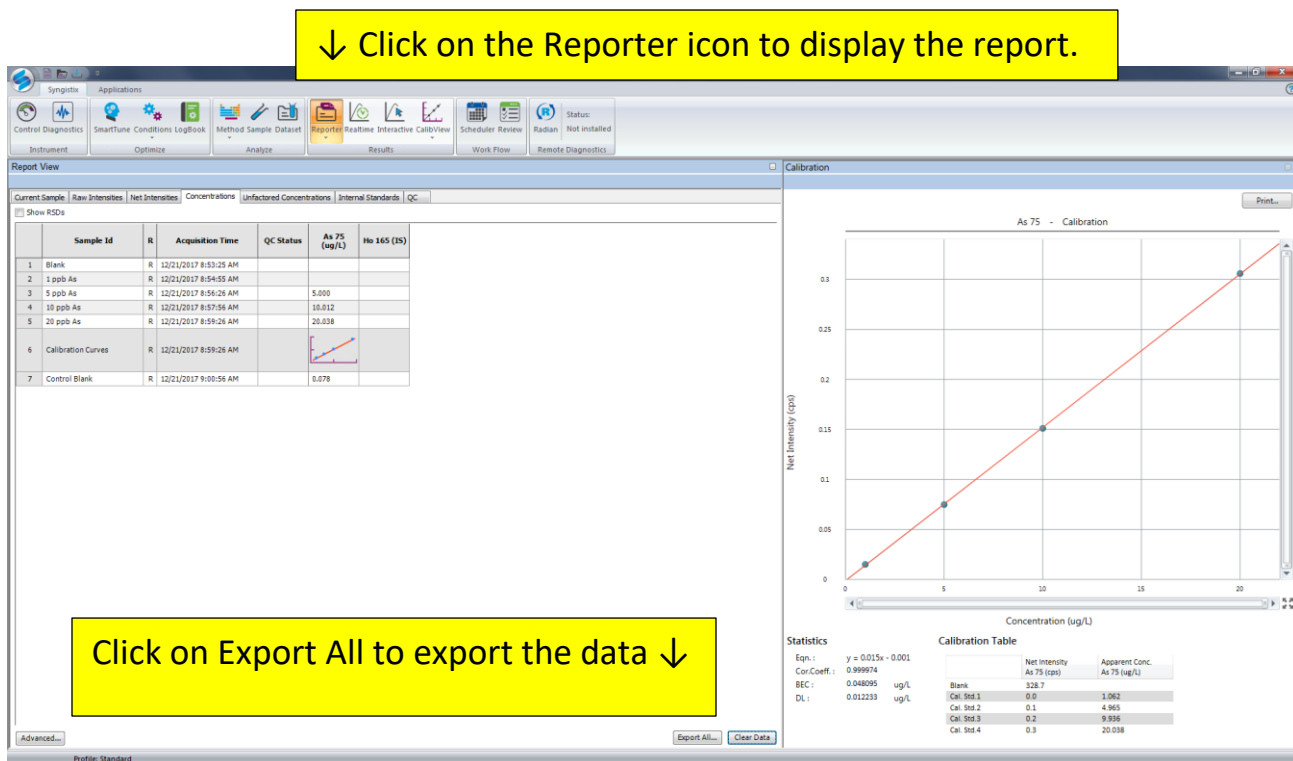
↓ Click on the Reporter icon to display the report.

Syngistix Applications

Control Diagnostics
Instrument
SmartTune Conditions LogBook
Optimize
Method Sample Dataset
Analyze
Reporter Realtime Interactive CalibView
Results
Scheduler Review
Work Flow
Radian Status: Not installed
Remote Diagnostics

Report View

Current Sample | Raw Intensities | Net Intensities | Concentrations | Unfactored Concentrations | Internal Standards | QC

Show RSDs

| | Sample Id | R | Acquisition Time | QC Status | As 75 (ug/L) | Ho 165 (IS) |
|---|---|---|---|---|---|---|
| 1 | Blank | R | 12/21/2017 8:53:25 AM | | | |
| 2 | 1 ppb As | R | 12/21/2017 8:54:55 AM | | | |
| 3 | 5 ppb As | R | 12/21/2017 8:56:26 AM | | 5.000 | |
| 4 | 10 ppb As | R | 12/21/2017 8:57:56 AM | | 10.012 | |
| 5 | 20 ppb As | R | 12/21/2017 8:59:26 AM | | 20.038 | |
| 6 | Calibration Curves | R | 12/21/2017 8:59:26 AM | | | |
| 7 | Control Blank | R | 12/21/2017 9:00:56 AM | | 0.078 | |

Click on Export All to export the data ↓

Advanced...
Export All... Clear Data

Calibration

Print...

As 75 - Calibration

Net Intensity (cps)
0.3
0.25
0.2
0.15
0.1
0.05
0
0 5 10 15 20
Concentration (ug/L)

Statistics
Eqn. : y = 0.015x - 0.001
Cor.Coeff. : 0.999974
BEC : 0.048095 ug/L
DL : 0.012233 ug/L

Calibration Table

| | Net Intensity As 75 (cps) | Apparent Conc. As 75 (ug/L) |
|---|---|---|
| Blank | 328.7 | |
| Cal. Std.1 | 0.0 | 1.062 |
| Cal. Std.2 | 0.1 | 4.965 |
| Cal. Std.3 | 0.2 | 9.936 |
| Cal. Std.4 | 0.3 | 20.038 |

Profile: Standard